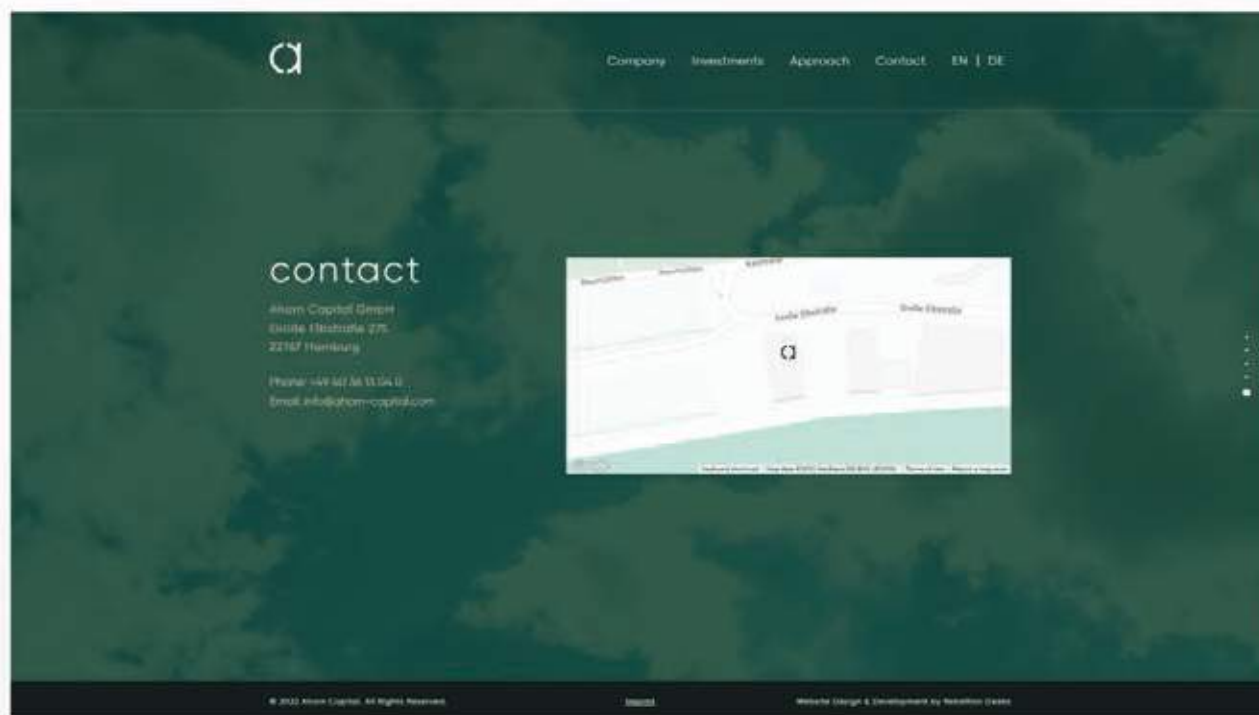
a

Company Investments Approach Contact EN | DE

contact

Ahom Capital GmbH
Große Elbstraße 275
22767 Hamburg

Phone: +49 40 36 13 04 0
Email: info@ahom-capital.com

Große Elbstraße
Große Elbstraße

Keyboard shortcuts Map data ©2022 Terms of Use Report a map error

© 2022 Ahom Capital. All Rights Reserved.
Imprint
Website Design & Development by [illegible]